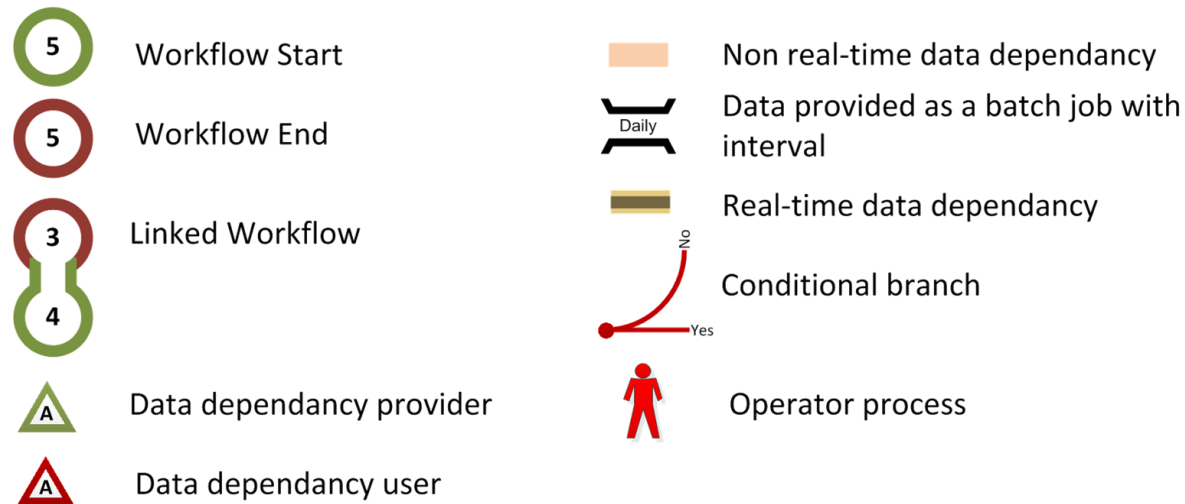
5 Workflow Start

5 Workflow End

3

4

Linked Workflow

A Data dependancy provider

A Data dependancy user

Non real-time data dependancy

Daily

Data provided as a batch job with interval

Real-time data dependancy

No

Yes

Conditional branch

Operator process